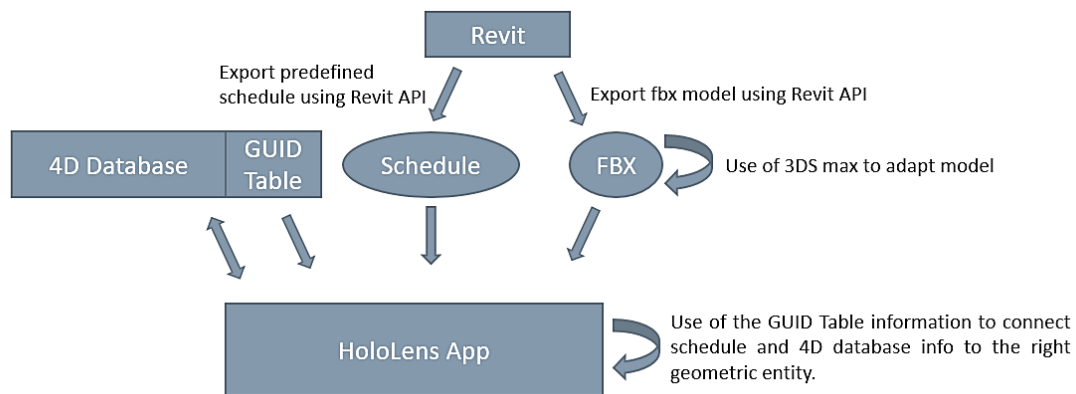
Revit

Export predefined schedule using Revit API

Export fbx model using Revit API

4D Database

GUID Table

Schedule

FBX

Use of 3DS max to adapt model

HoloLens App

Use of the GUID Table information to connect schedule and 4D database info to the right geometric entity.